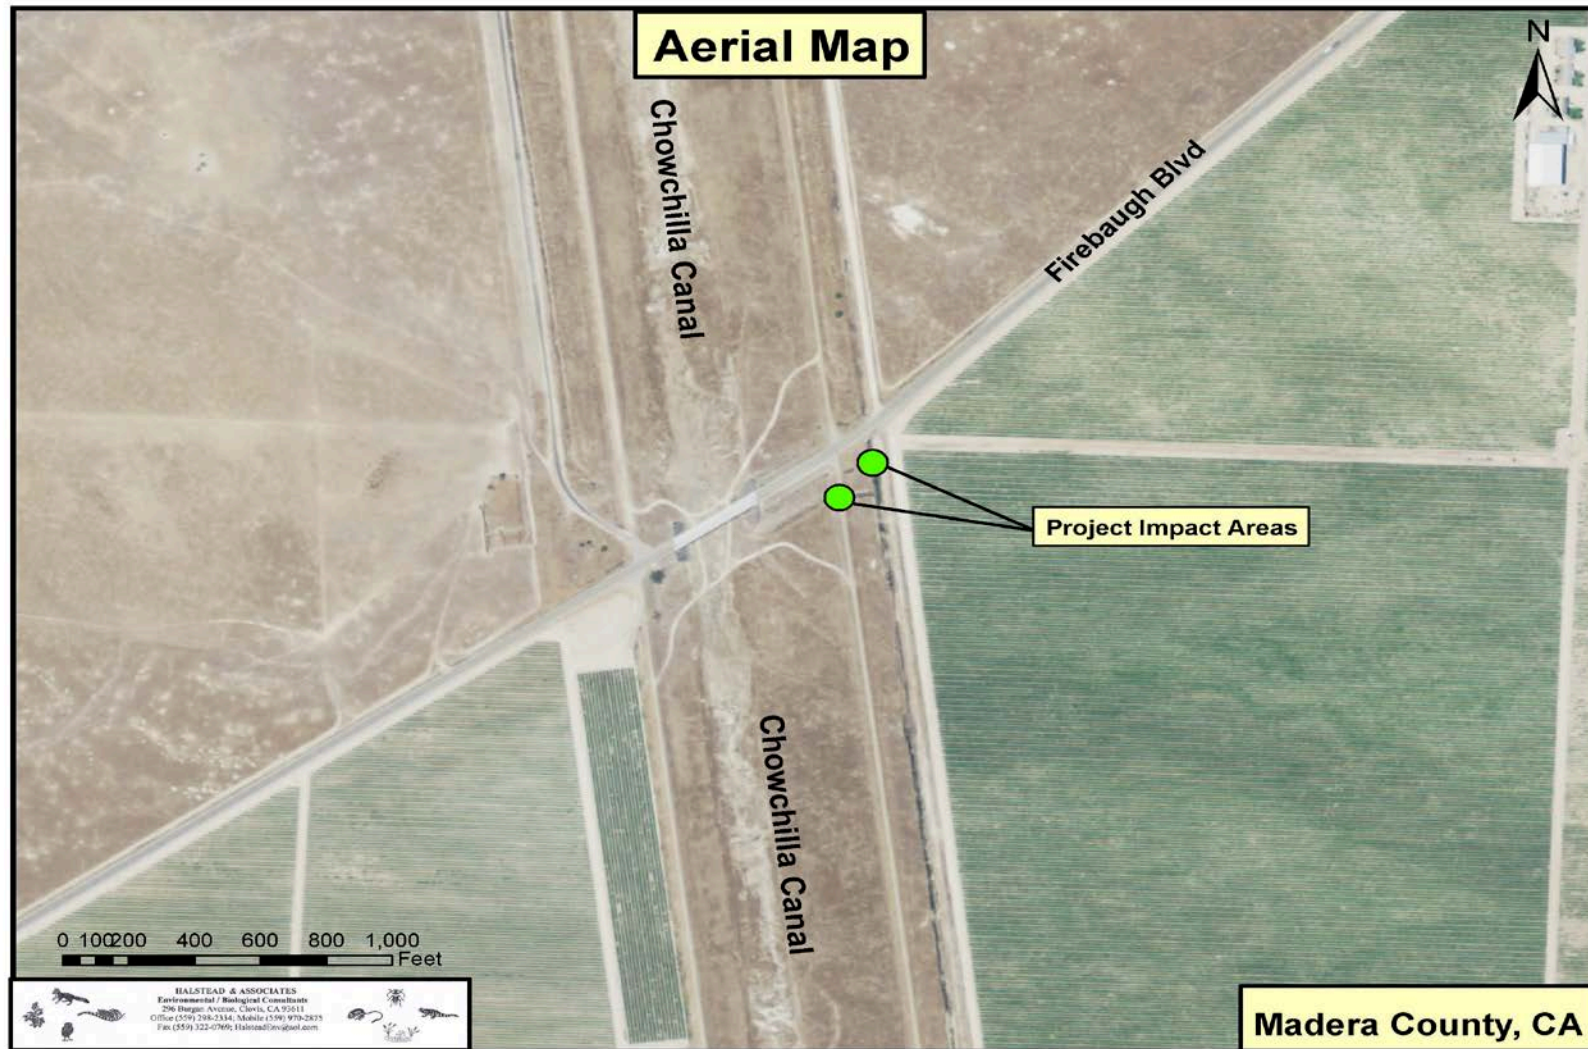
Aerial Map

N

Chowchilla Canal

Firebaugh Blvd

Project Impact Areas

Chowchilla Canal

0 100 200 400 600 800 1,000 Feet

HALSTEAD & ASSOCIATES
Environmental / Biological Consultants
296 Burgan Avenue, Clovis, CA 93611
Office (559) 298-2334; Mobile (559) 970-2875
Fax (559) 322-0769; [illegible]@aol.com

Madera County, CA